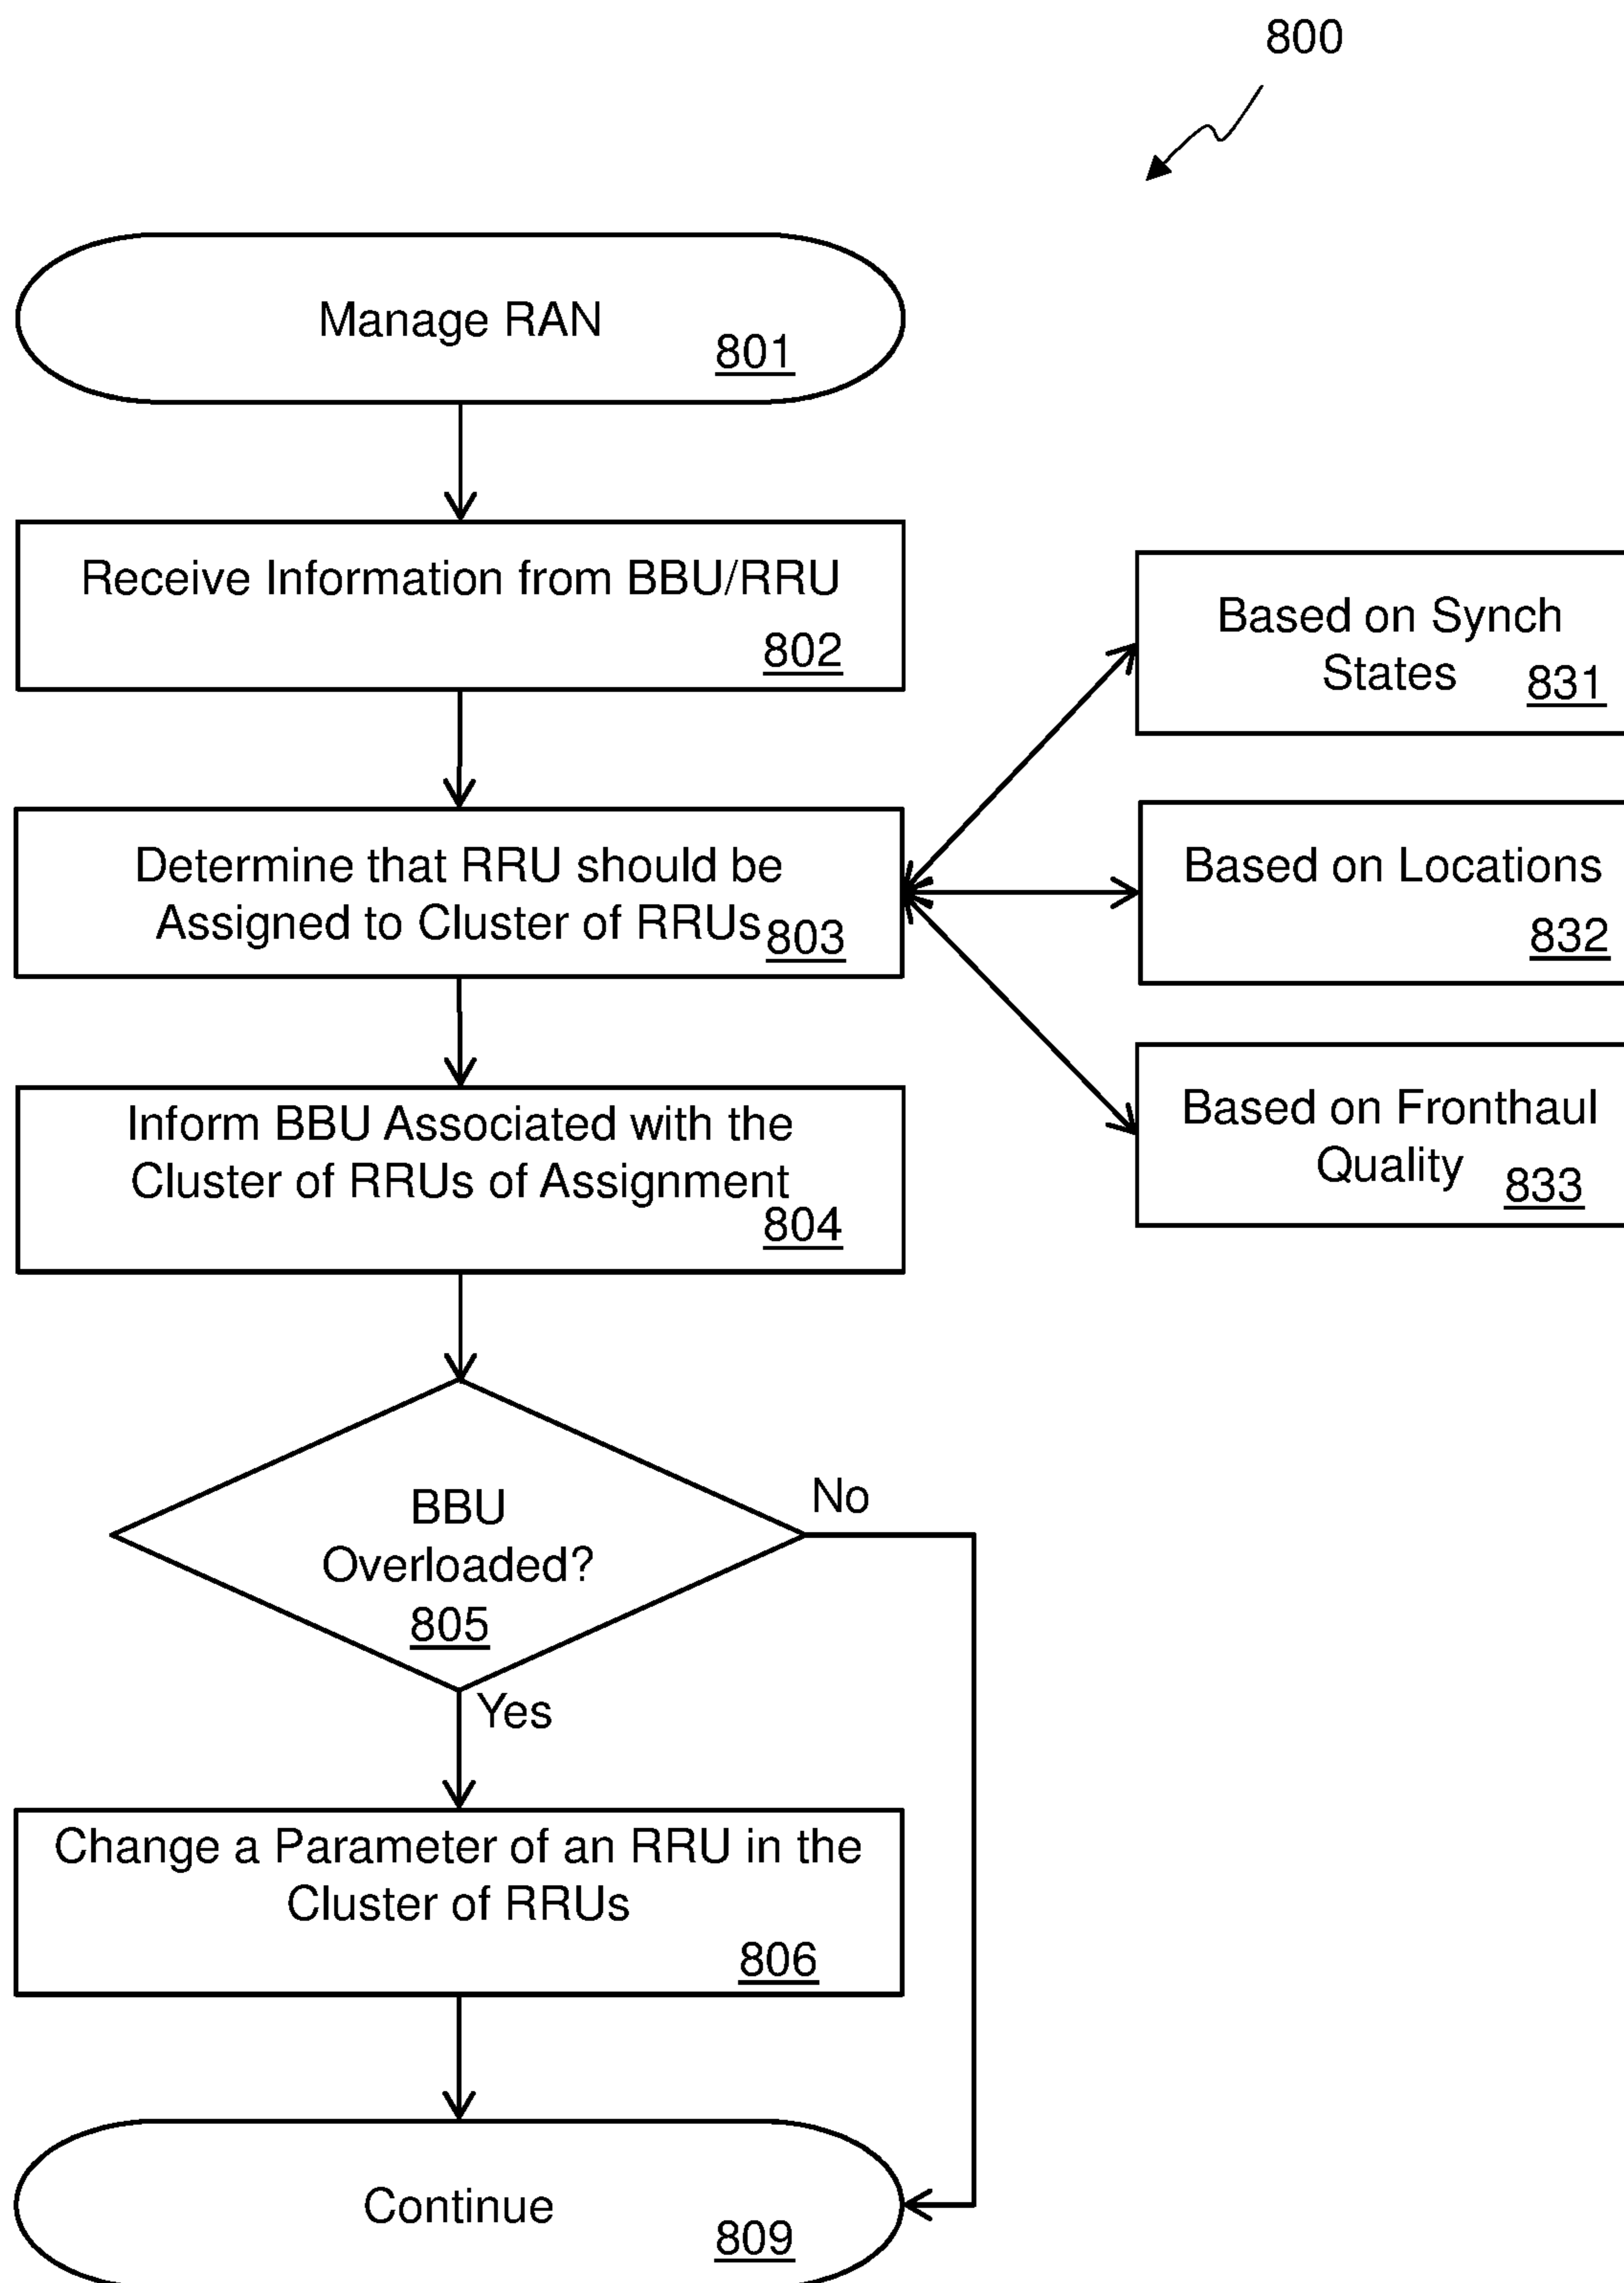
800

Manage RAN 801

Receive Information from BBU/RRU 802

Based on Synch States 831

Determine that RRU should be Assigned to Cluster of RRUs 803

Based on Locations 832

Based on Fronthaul Quality 833

Inform BBU Associated with the Cluster of RRUs of Assignment 804

BBU Overloaded? 805

No

Yes

Change a Parameter of an RRU in the Cluster of RRUs 806

Continue 809